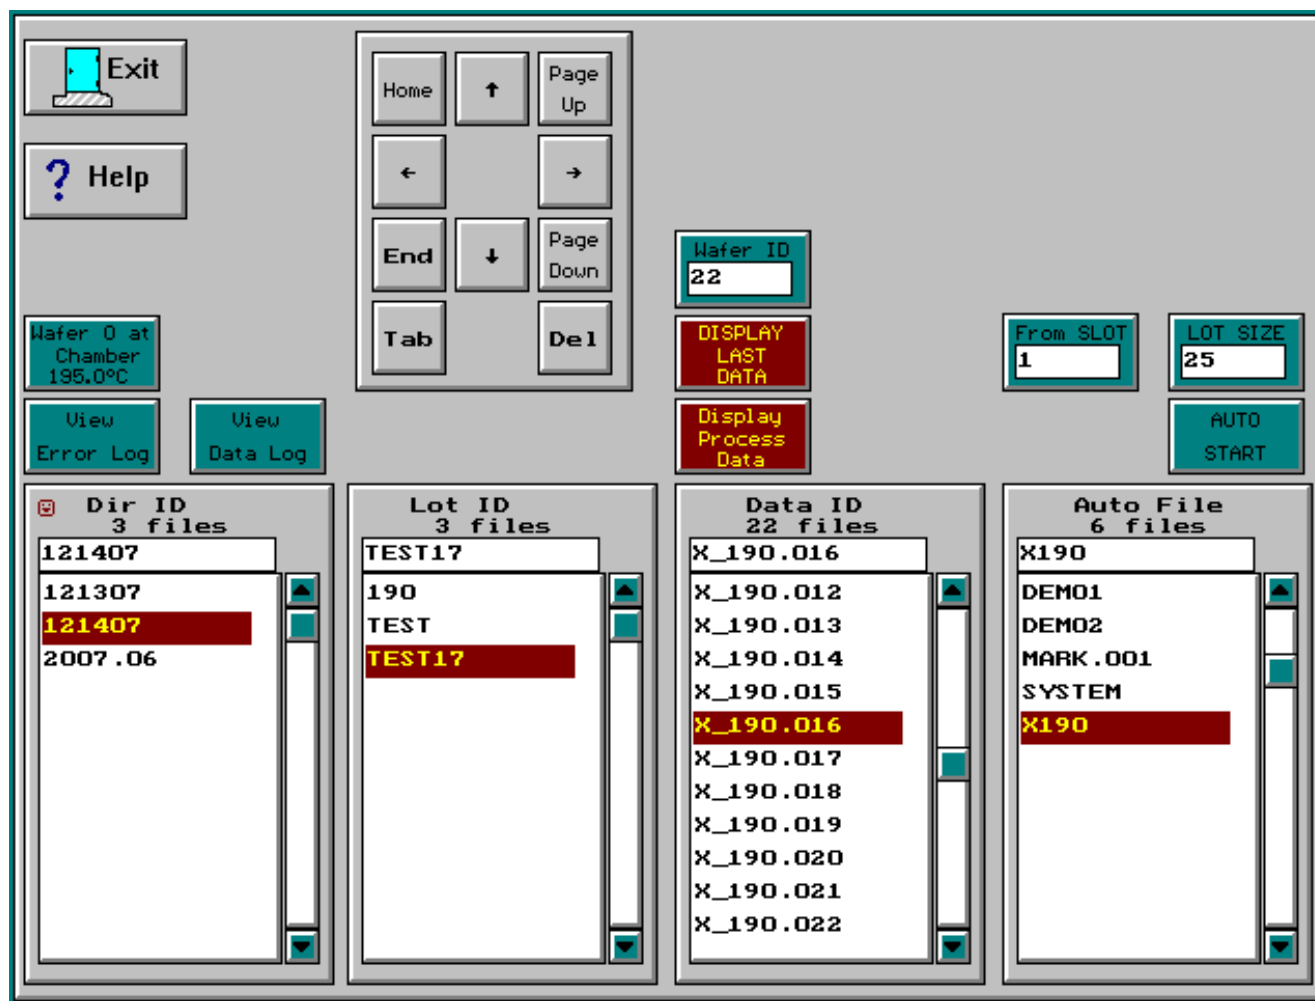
Exit

? Help

Home
↑
Page Up
←
→
End
↓
Page Down
Tab
Del

Wafer ID
22

DISPLAY LAST DATA

Display Process Data

Wafer 0 at Chamber 195.0°C

View Error Log

View Data Log

From SLOT
1

LOT SIZE
25

AUTO START

Dir ID
3 files
121407
121307
121407
2007.06

Lot ID
3 files
TEST17
190
TEST
TEST17

Data ID
22 files
X_190.016
X_190.012
X_190.013
X_190.014
X_190.015
X_190.016
X_190.017
X_190.018
X_190.019
X_190.020
X_190.021
X_190.022

Auto File
6 files
X190
DEMO1
DEMO2
MARK.001
SYSTEM
X190